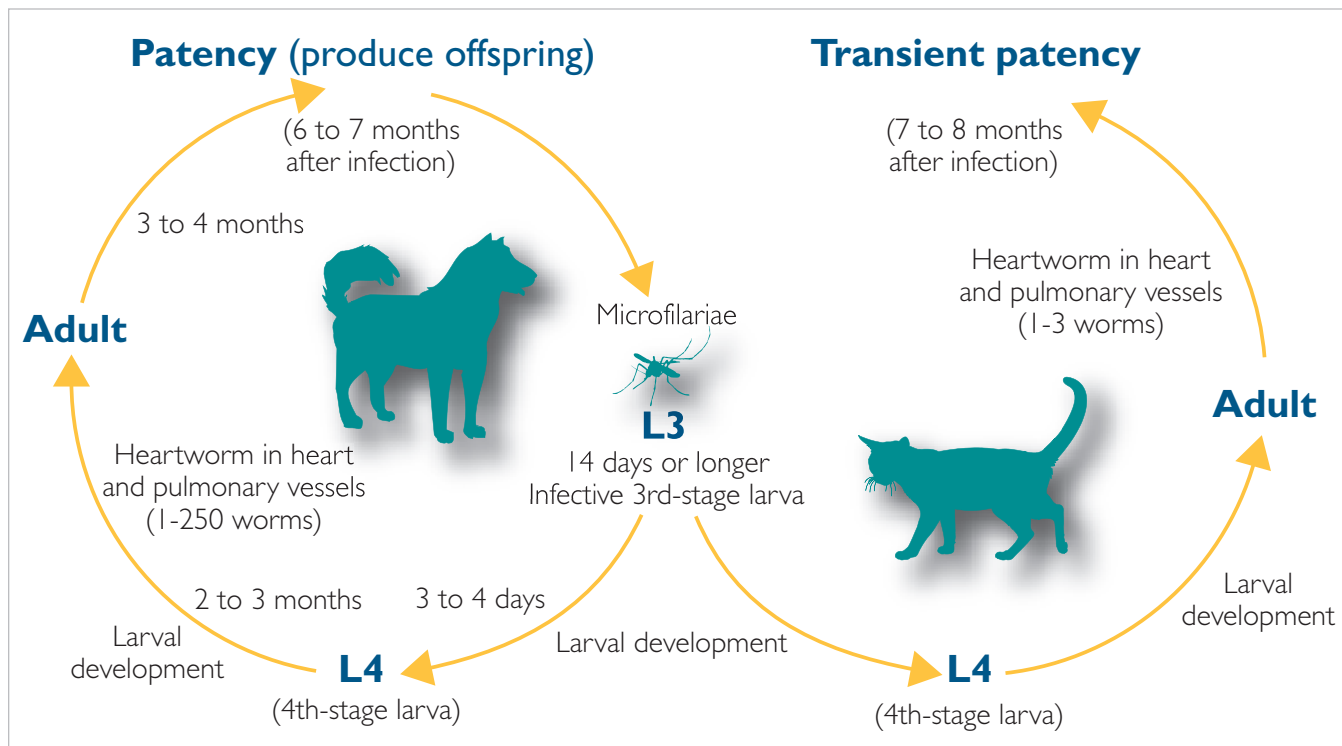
Patency (produce offspring)

(6 to 7 months after infection)

3 to 4 months

Adult

Microfilariae

L3

14 days or longer
Infective 3rd-stage larva

Heartworm in heart and pulmonary vessels (1-250 worms)

2 to 3 months

3 to 4 days

Larval development

L4
(4th-stage larva)

Larval development

Transient patency

(7 to 8 months after infection)

Heartworm in heart and pulmonary vessels (1-3 worms)

Adult

Larval development

L4
(4th-stage larva)